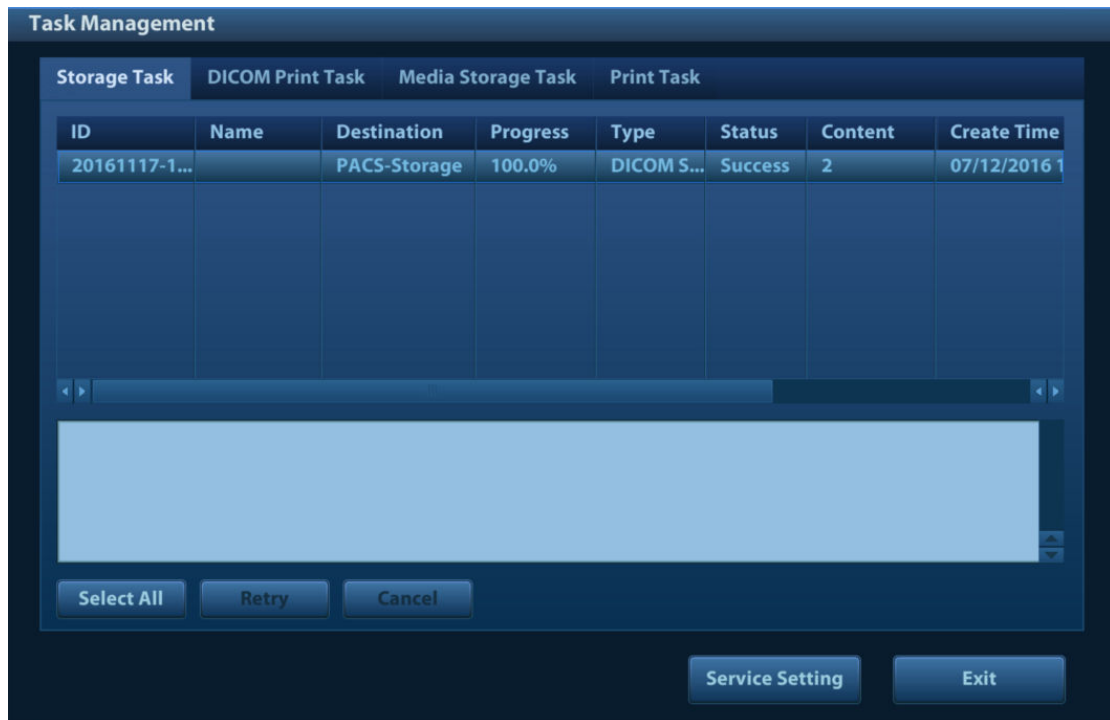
Task Management

Storage Task | DICOM Print Task | Media Storage Task | Print Task

| ID | Name | Destination | Progress | Type | Status | Content | Create Time |
|---|---|---|---|---|---|---|---|
| 20161117-1... | | PACS-Storage | 100.0% | DICOM S... | Success | 2 | 07/12/2016 1 |

Select All | Retry | Cancel

Service Setting | Exit